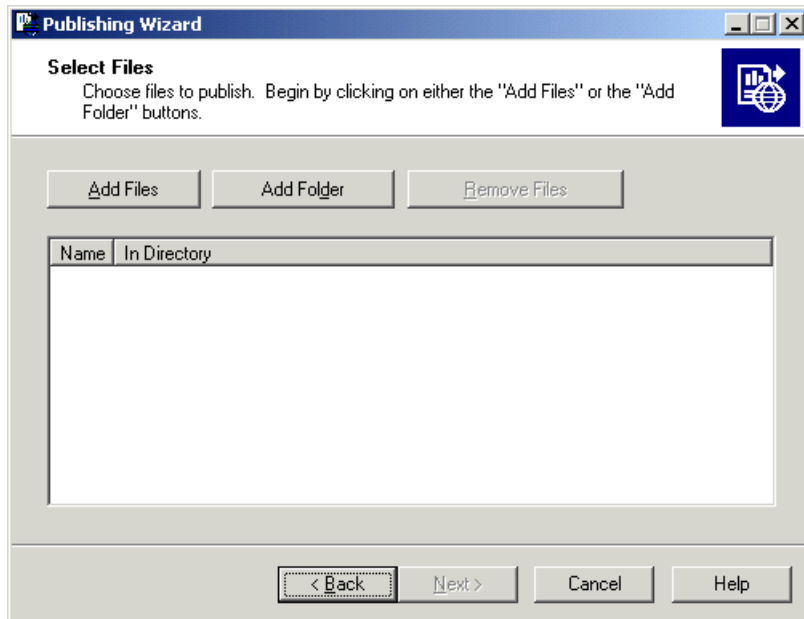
Publishing Wizard

Select Files
Choose files to publish. Begin by clicking on either the "Add Files" or the "Add Folder" buttons.

Add Files
Add Folder
Remove Files

| Name | In Directory |
|---|---|

< Back
Next >
Cancel
Help